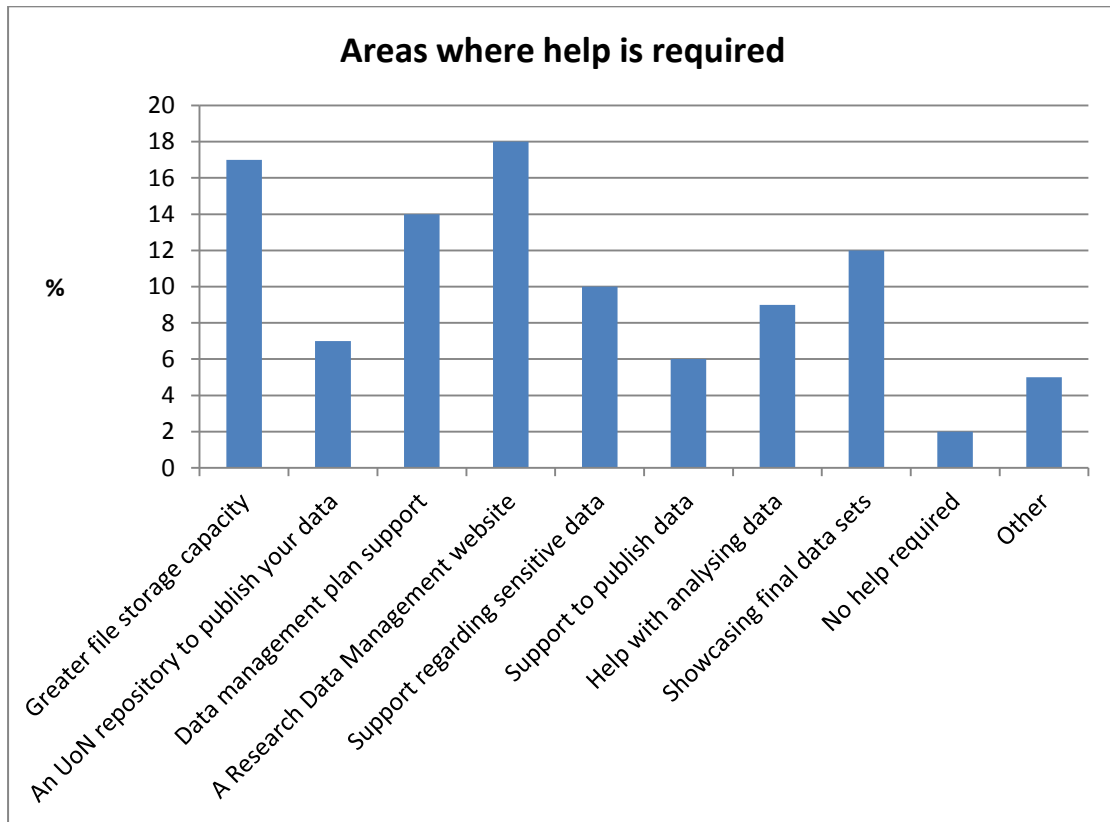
Areas where help is required

%

20
18
16
14
12
10
8
6
4
2
0

Greater file storage capacity
An UoN repository to publish your data
Data management plan support
A Research Data Management website
Support regarding sensitive data
Support to publish data
Help with analysing data
Showcasing final data sets
No help required
Other